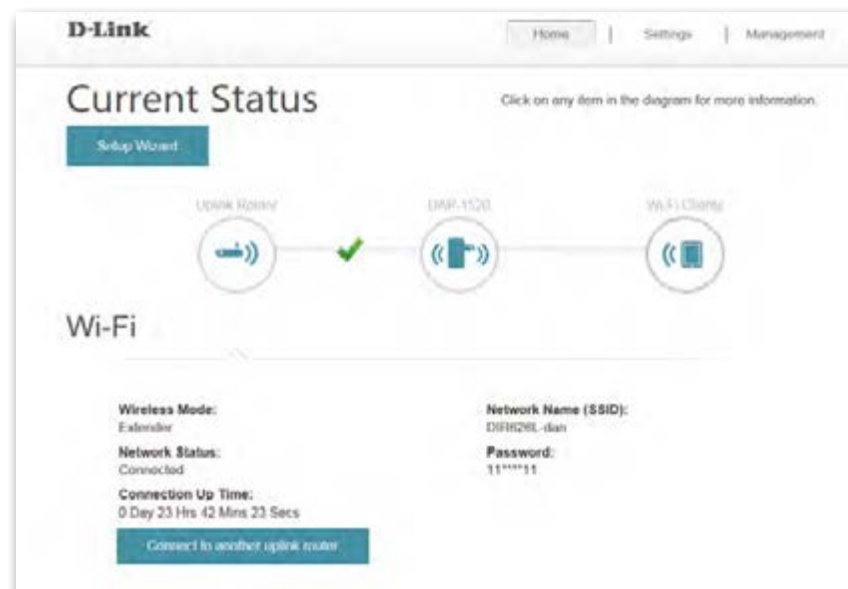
D-Link

Home | Settings | Management

Current Status

Click on any item in the diagram for more information.

Setup Wizard

Uplink Router

DAP-1520

Wi-Fi Clients

Wi-Fi

Wireless Mode:
Extender

Network Status:
Connected

Connection Up Time:
0 Day 23 Hrs 42 Mins 23 Secs

Connect to another uplink router

Network Name (SSID):
DIR626L-dian

Password:
11****11